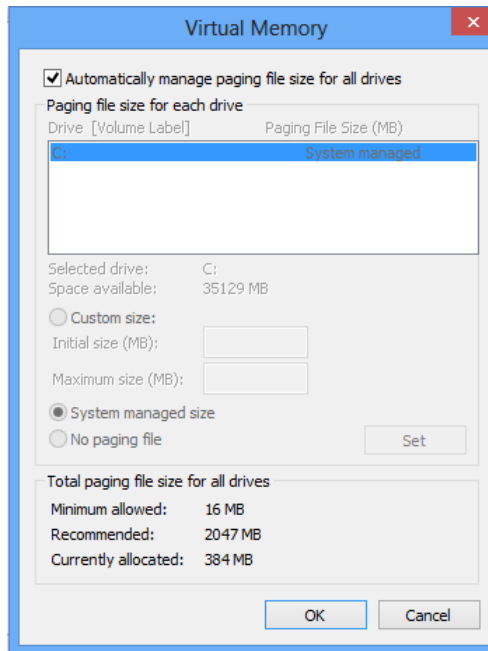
Virtual Memory

Automatically manage paging file size for all drives

Paging file size for each drive

Drive [Volume Label] Paging File Size (MB)

| Drive [Volume Label] | Paging File Size (MB) |
|---|---|
| C: | System managed |

Selected drive: C:
Space available: 35129 MB

Custom size:
Initial size (MB):
Maximum size (MB):

System managed size
No paging file

Set

Total paging file size for all drives

Minimum allowed: 16 MB
Recommended: 2047 MB
Currently allocated: 384 MB

OK Cancel